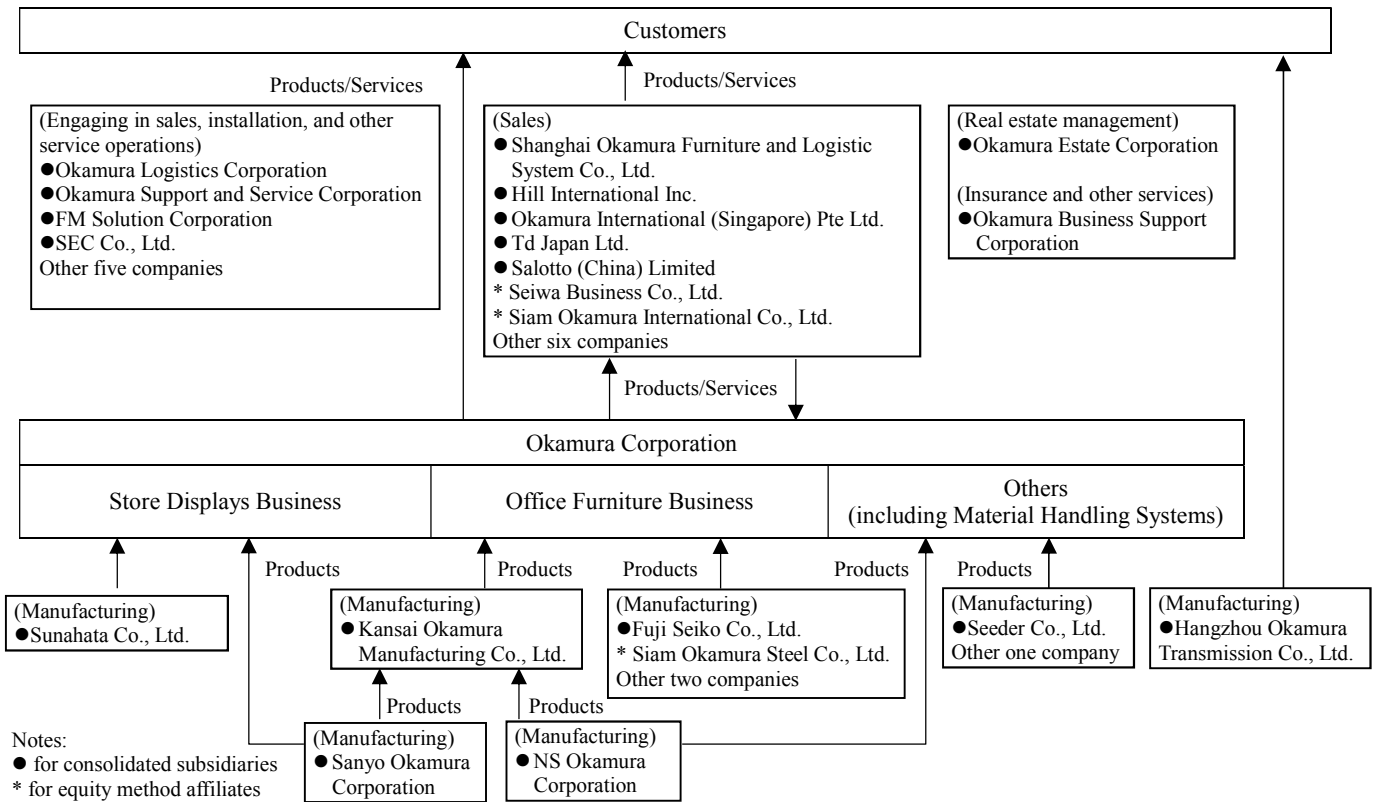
Customers

Products/Services

Products/Services

(Engaging in sales, installation, and other service operations)
●Okamura Logistics Corporation
●Okamura Support and Service Corporation
●FM Solution Corporation
●SEC Co., Ltd.
Other five companies

(Sales)
● Shanghai Okamura Furniture and Logistic System Co., Ltd.
● Hill International Inc.
● Okamura International (Singapore) Pte Ltd.
● Td Japan Ltd.
● Salotto (China) Limited
* Seiwa Business Co., Ltd.
* Siam Okamura International Co., Ltd.
Other six companies

(Real estate management)
●Okamura Estate Corporation

(Insurance and other services)
●Okamura Business Support Corporation

Products/Services

Okamura Corporation

Store Displays Business

Office Furniture Business

Others (including Material Handling Systems)

Products

Products

Products

Products

Products

(Manufacturing)
●Sunahata Co., Ltd.

(Manufacturing)
● Kansai Okamura Manufacturing Co., Ltd.

(Manufacturing)
●Fuji Seiko Co., Ltd.
* Siam Okamura Steel Co., Ltd.
Other two companies

(Manufacturing)
●Seeder Co., Ltd.
Other one company

(Manufacturing)
●Hangzhou Okamura Transmission Co., Ltd.

Products

Products

(Manufacturing)
●Sanyo Okamura Corporation

(Manufacturing)
●NS Okamura Corporation

Notes:
● for consolidated subsidiaries
* for equity method affiliates